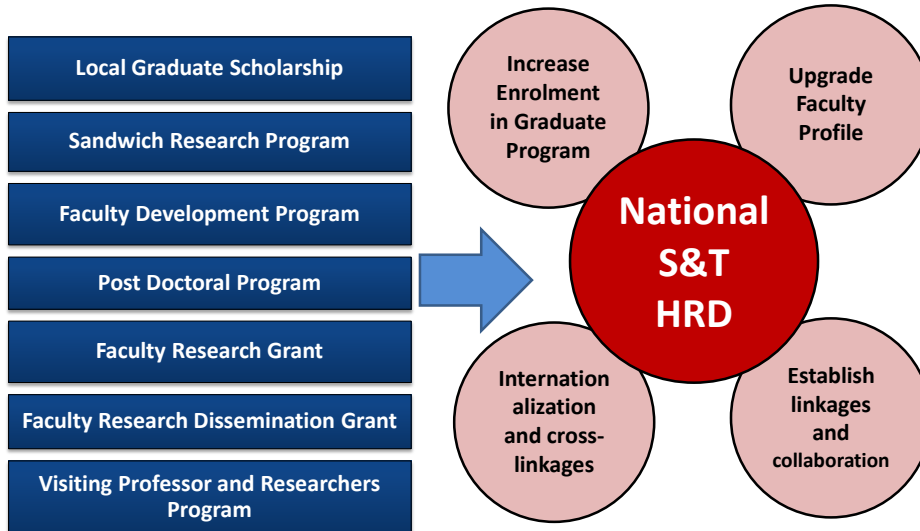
Local Graduate Scholarship

Sandwich Research Program

Faculty Development Program

Post Doctoral Program

Faculty Research Grant

Faculty Research Dissemination Grant

Visiting Professor and Researchers Program

Increase Enrolment in Graduate Program

Upgrade Faculty Profile

National S&T HRD

Internationalization and cross-linkages

Establish linkages and collaboration